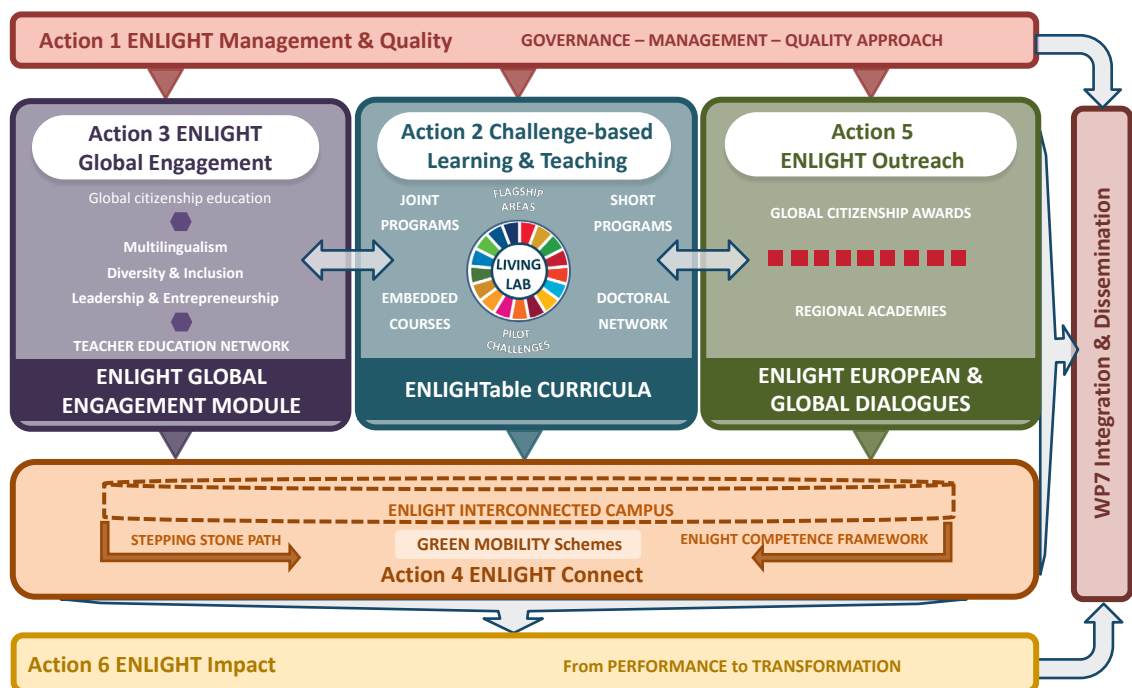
Action 1 ENLIGHT Management & Quality
GOVERNANCE – MANAGEMENT – QUALITY APPROACH

Action 3 ENLIGHT Global Engagement

Global citizenship education

Multilingualism
Diversity & Inclusion
Leadership & Entrepreneurship

TEACHER EDUCATION NETWORK

ENLIGHT GLOBAL ENGAGEMENT MODULE

Action 2 Challenge-based Learning & Teaching

JOINT PROGRAMS

FLAGSHIP AREAS

SHORT PROGRAMS

LIVING LAB

EMBEDDED COURSES

PILOT CHALLENGES

DOCTORAL NETWORK

ENLIGHTable CURRICULA

Action 5 ENLIGHT Outreach

GLOBAL CITIZENSHIP AWARDS

REGIONAL ACADEMIES

ENLIGHT EUROPEAN & GLOBAL DIALOGUES

WP7 Integration & Dissemination

ENLIGHT INTERCONNECTED CAMPUS
STEPPING STONE PATH
GREEN MOBILITY Schemes
ENLIGHT COMPETENCE FRAMEWORK
Action 4 ENLIGHT Connect

Action 6 ENLIGHT Impact
From PERFORMANCE to TRANSFORMATION